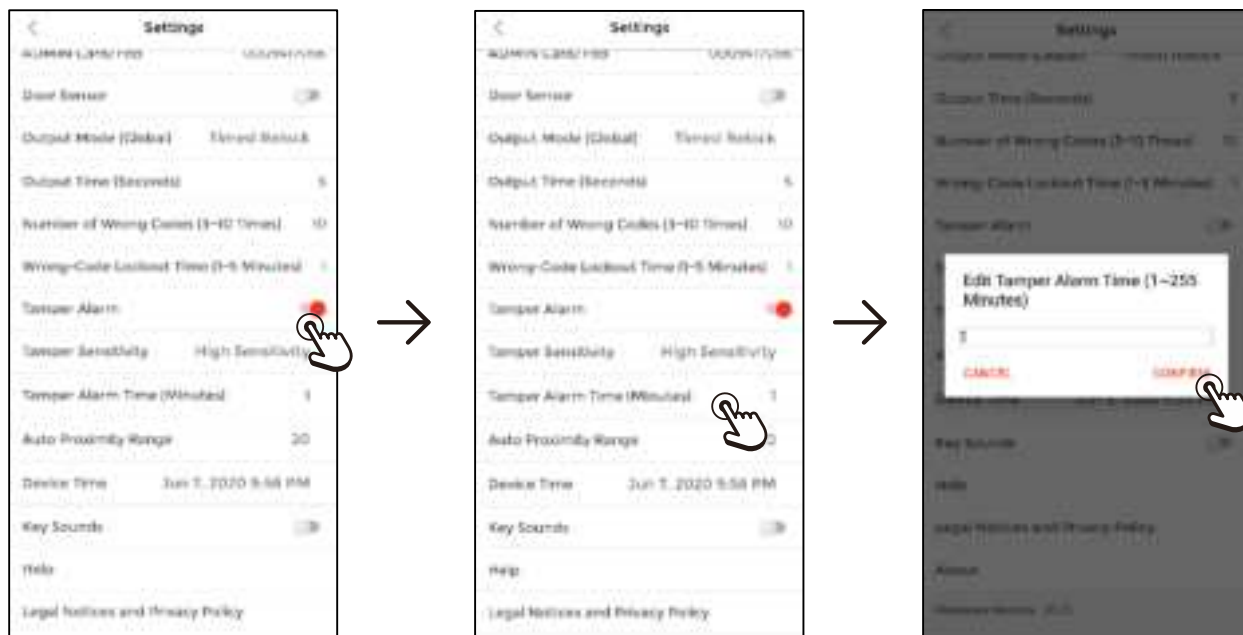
Settings

ADMIN Card/Fob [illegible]

Door Sensor

Output Mode (Global) Timed Relock

Output Time (Seconds) 5

Number of Wrong Codes (3–10 Times) 10

Wrong-Code Lockout Time (1–5 Minutes) 1

Tamper Alarm

Tamper Sensitivity High Sensitivity

Tamper Alarm Time (Minutes) 1

Auto Proximity Range 20

Device Time Jun 7, 2020 5:58 PM

Key Sounds

Help

Legal Notices and Privacy Policy

Settings

ADMIN Card/Fob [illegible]

Door Sensor

Output Mode (Global) Timed Relock

Output Time (Seconds) 5

Number of Wrong Codes (3–10 Times) 10

Wrong-Code Lockout Time (1–5 Minutes) 1

Tamper Alarm

Tamper Sensitivity High Sensitivity

Tamper Alarm Time (Minutes) 1

Auto Proximity Range 20

Device Time Jun 7, 2020 5:58 PM

Key Sounds

Help

Legal Notices and Privacy Policy

Settings

Output Mode (Global) Timed Relock

Output Time (Seconds) 5

Number of Wrong Codes (3–10 Times) 10

Wrong-Code Lockout Time (1–5 Minutes) 1

Tamper Alarm

Edit Tamper Alarm Time (1~255 Minutes)

1

CANCEL CONFIRM

Device Time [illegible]

Key Sounds

Help

Legal Notices and Privacy Policy

About

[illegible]